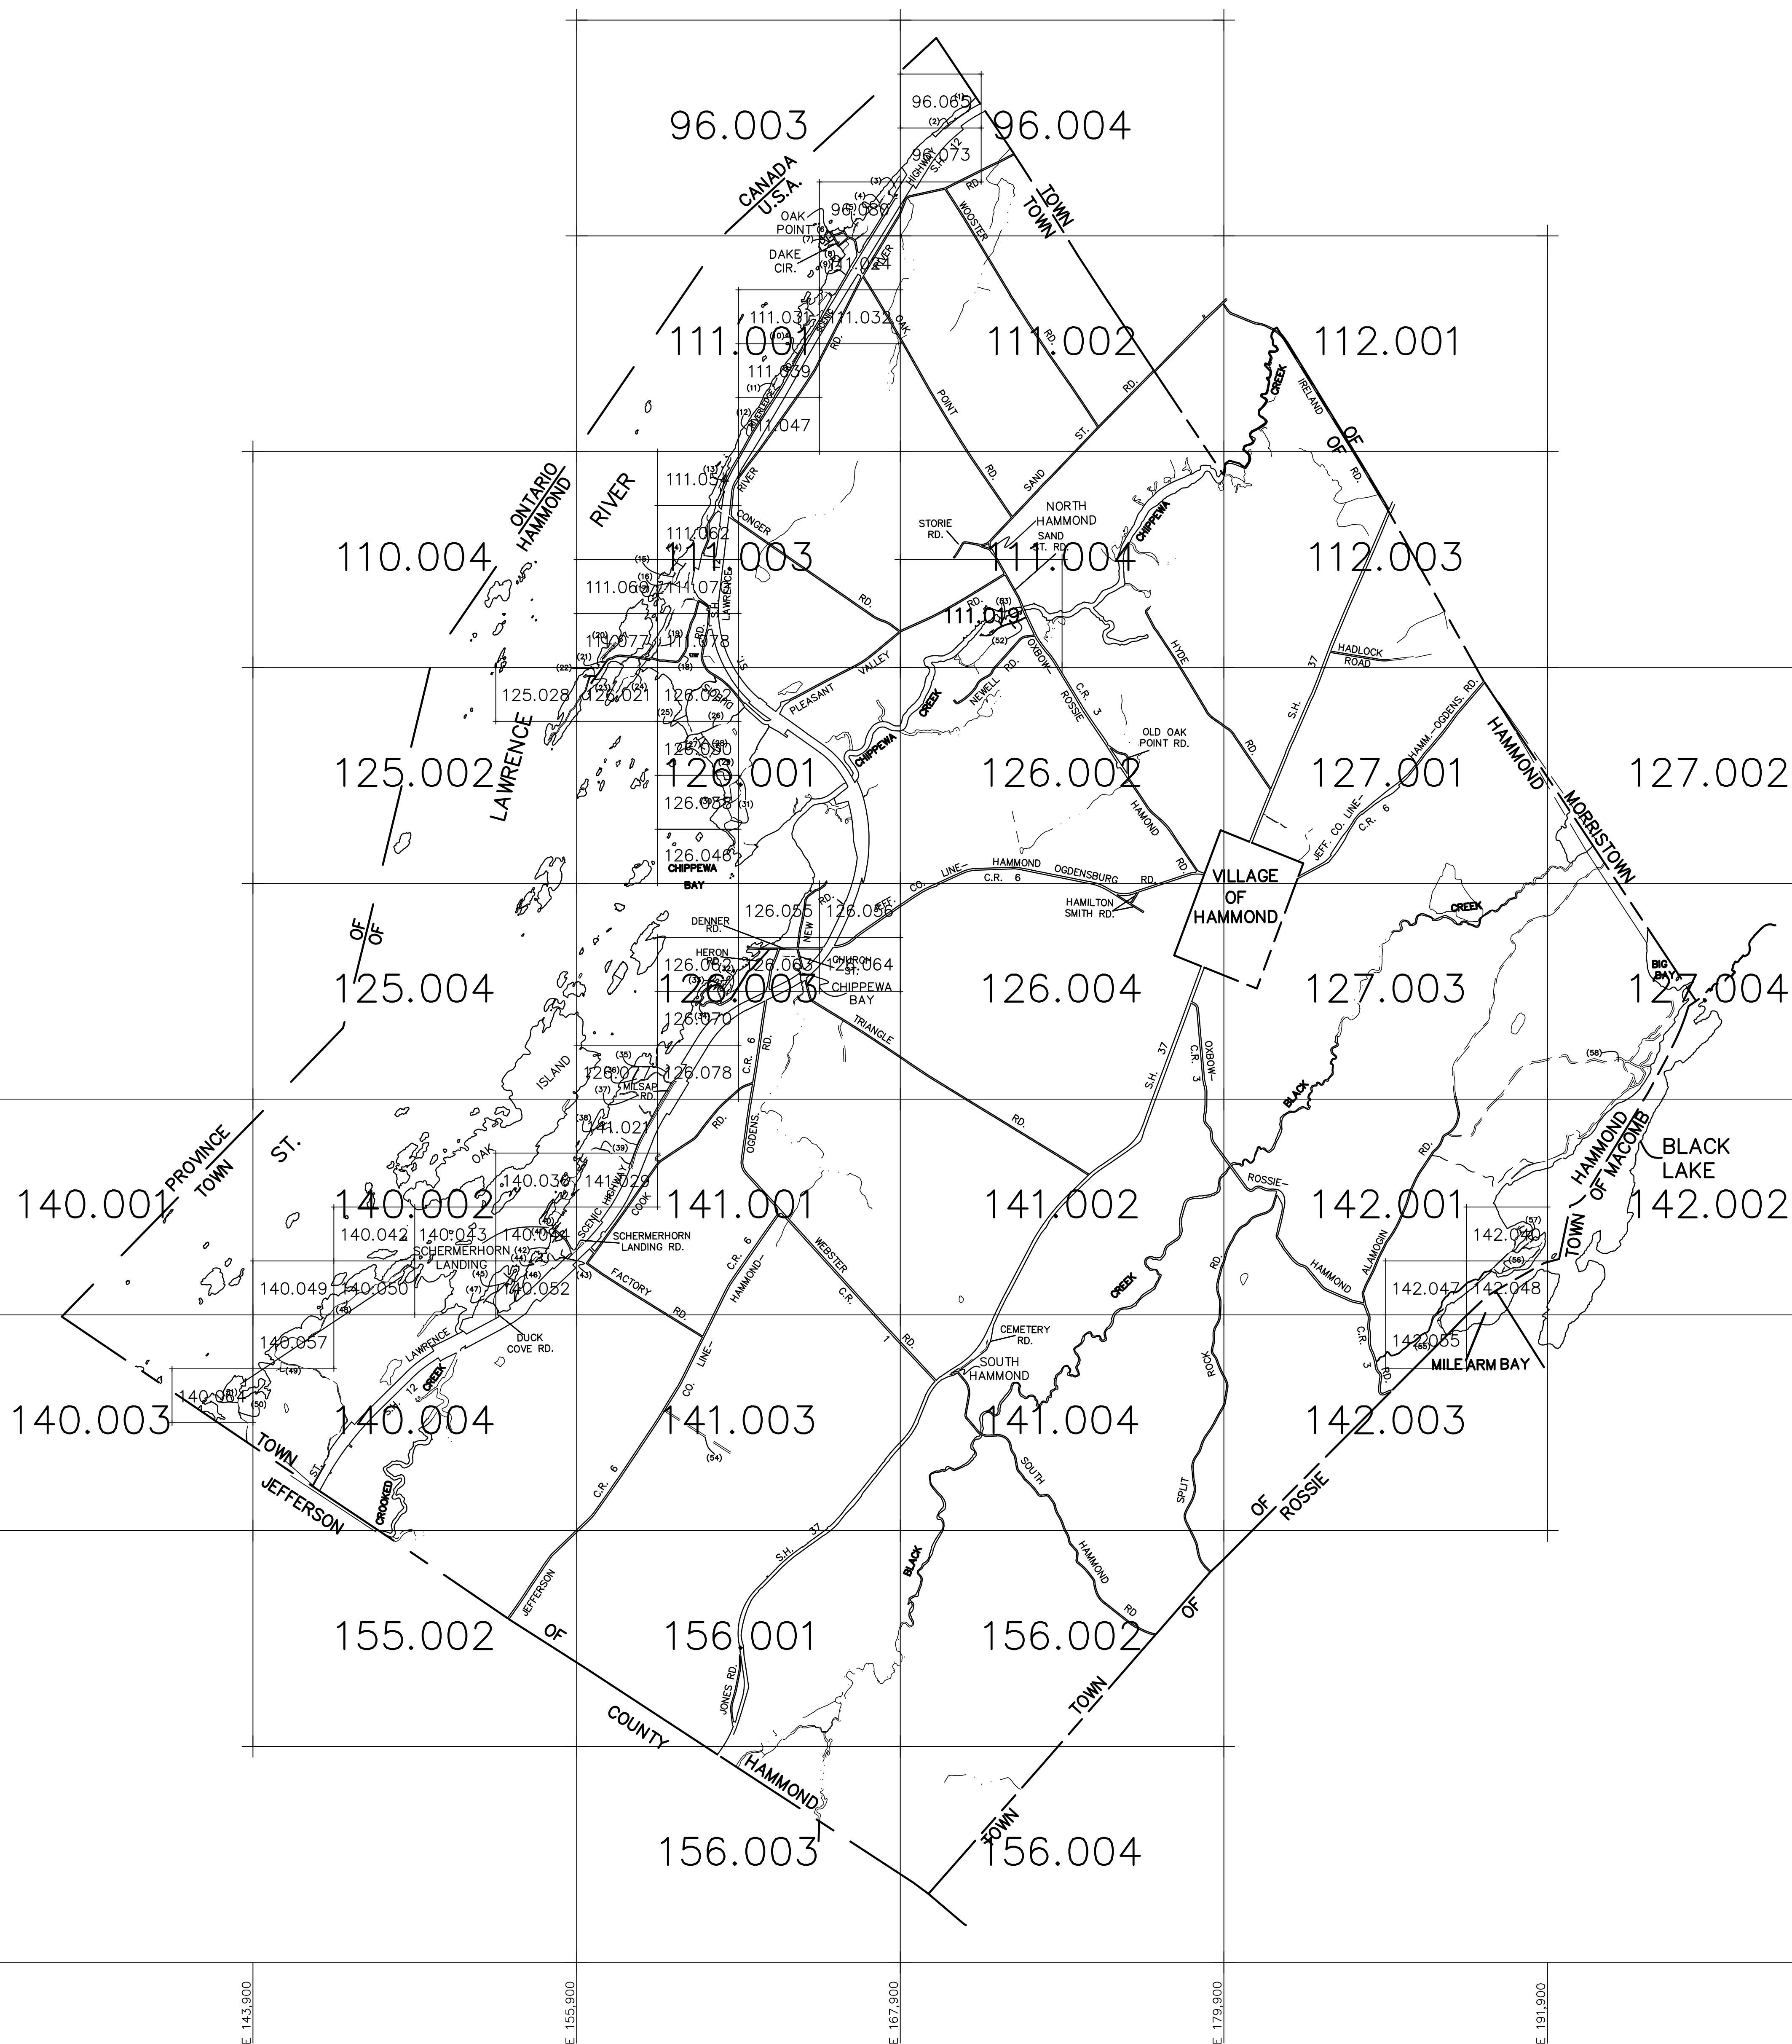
96.003
96.065
96.004
96.073
CANADA
U.S.A.
TOWN
TOWN
OAK POINT
96.086
DAKE CIR.
WOOSTER RD.
111.031
111.032
111.001
111.002
112.001
111.039
111.047
ONTARIO
HAMMOND
RIVER
111.054
111.062
110.004
111.003
111.004
112.003
111.069
111.071
111.077
111.078
111.019
NORTH HAMMOND
SAND ST. RD.
STORIE RD.
CHIPPEWA
CREEK
IRELAND
OF
OF
RD.
HYDE
HADLOCK ROAD
HAMM.-OGDENS. RD.
125.028
126.021
126.022
PLEASANT VALLEY
125.002
LAWRENCE
126.050
126.001
126.002
127.001
127.002
126.058
OLD OAK POINT RD.
HAMMOND
MORRISTOWN
126.046
CHIPPEWA BAY
VILLAGE OF HAMMOND
JEFF. CO. LINE- C.R. 6
OF
OF
126.055
126.056
DENNER RD.
HAMILTON SMITH RD.
JEFF. CO. LINE- HAMMOND OGDENSBURG RD. C.R. 6
HERON RD.
126.062
126.063
CHURCH ST.
126.064
125.004
126.003
126.004
127.003
127.004
BIG BAY
CHIPPEWA BAY
126.070
TRIANGLE RD.
ISLAND
126.077
126.078
MILSAP RD.
141.021
OAK
PROVINCE
TOWN
ST.
140.036
141.029
140.001
140.002
141.001
141.002
142.001
142.002
BLACK LAKE
HAMMOND
OF MACOMB
TOWN
140.042
140.043
140.044
SCHERMERHORN LANDING
SCHERMERHORN LANDING RD.
142.040
140.049
140.050
140.052
FACTORY RD.
142.047
142.048
140.057
DUCK COVE RD.
LAWRENCE
CEMETERY RD.
142.055
MILE ARM BAY
140.064
SOUTH HAMMOND
140.003
140.004
141.003
141.004
142.003
TOWN
JEFFERSON
CROOKED
CREEK
OF
ROSSIE
155.002
156.001
156.002
OF
COUNTY
HAMMOND
TOWN
156.003
156.004
TOWN
E 143,900
E 155,900
E 167,900
E 179,900
E 191,900